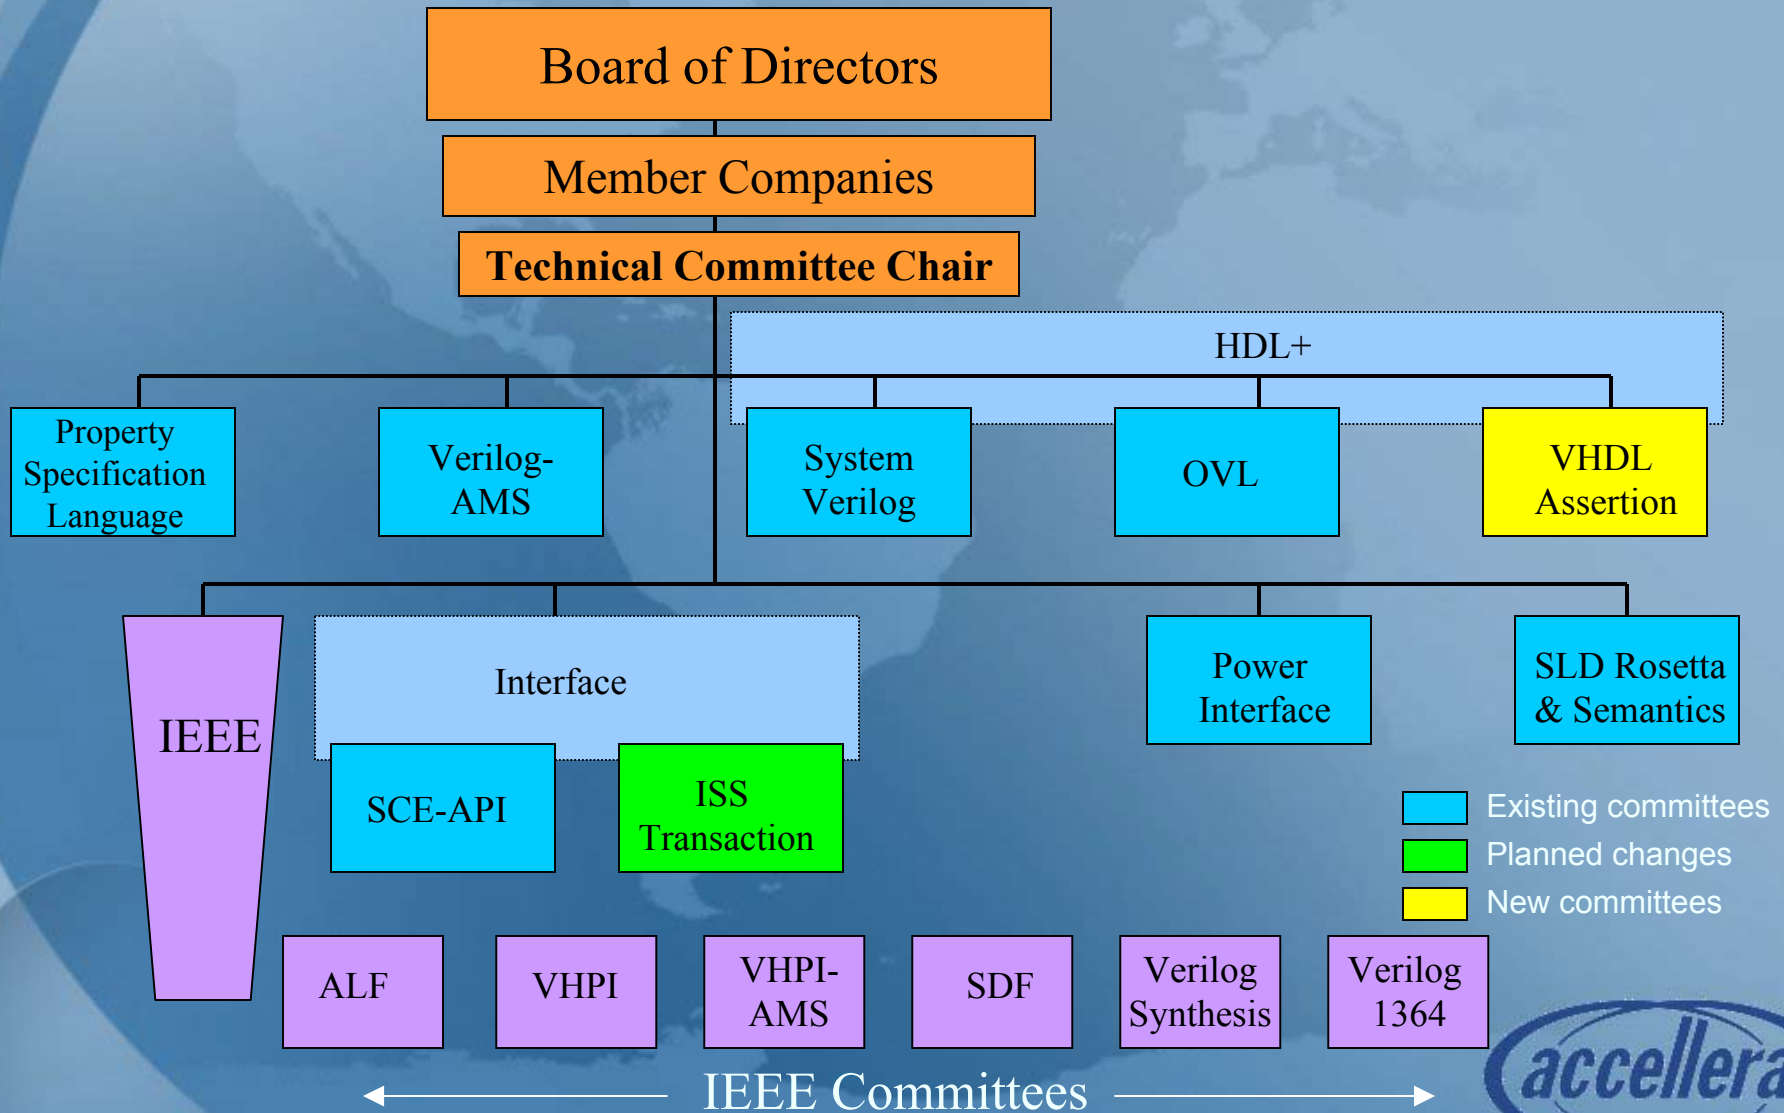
Board of Directors

Member Companies

Technical Committee Chair

HDL+

Property Specification Language

Verilog-AMS

System Verilog

OVL

VHDL Assertion

IEEE

Interface

SCE-API

ISS Transaction

Power Interface

SLD Rosetta & Semantics

Existing committees

Planned changes

New committees

ALF

VHPI

VHPI-AMS

SDF

Verilog Synthesis

Verilog 1364

IEEE Committees

accellera